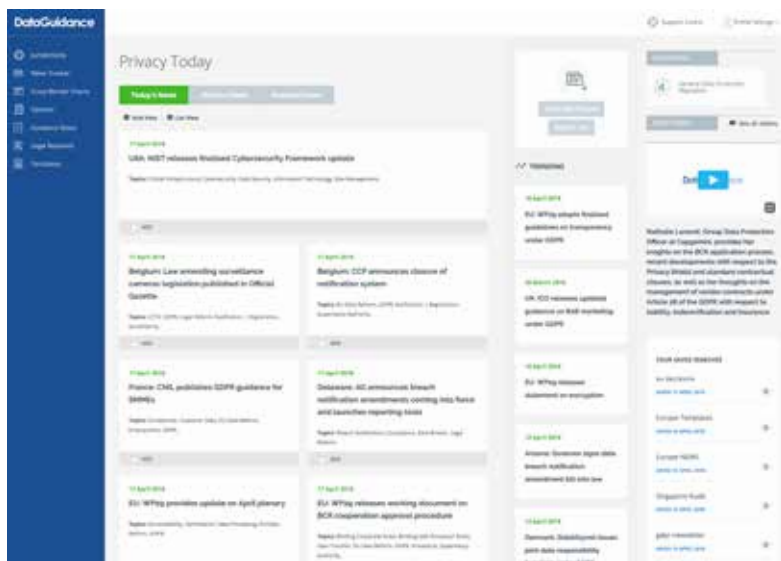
DataGuidance

Jurisdictions
News Ticker
Cross Border Charts
Opinions
Guidance Notes
Legal Research
Templates

Support Centre
Profile Settings

Privacy Today

Today's News
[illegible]
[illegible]

Grid View
List View

11 April 2018
USA: NIST releases finalised Cybersecurity Framework update
Topics: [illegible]

11 April 2018
Belgium: Law amending surveillance cameras legislation published in Official Gazette
Topics: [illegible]

11 April 2018
Belgium: CCP announces closure of notification system
Topics: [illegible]

11 April 2018
France: CNIL publishes GDPR guidance for SMMEs
Topics: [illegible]

11 April 2018
Delaware: AG announces breach notification amendments coming into force and launches reporting tools
Topics: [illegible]

11 April 2018
EU: WP29 provides update on April plenary
Topics: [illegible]

11 April 2018
EU: WP29 releases working document on BCR cooperation approval procedure
Topics: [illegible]

Timeline

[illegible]
EU: WP29 adopts finalised guidelines on transparency under GDPR

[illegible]
UK: ICO releases updated guidance on B2B marketing under GDPR

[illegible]
EU: WP29 releases statement on encryption

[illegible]
Arizona: Governor signs data breach notification amendment bill into law

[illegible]
Denmark: Datatilsynet issues joint data responsibility

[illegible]
General Data Protection Regulation

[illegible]
See all videos

Nathalie Laneret, Group Data Protection Officer at Capgemini, provides her insights on the BCR application process, recent developments with respect to the Privacy Shield and standard contractual clauses, as well as her thoughts on the management of vendor contracts under Article 28 of the GDPR with respect to liability, indemnification and insurance

YOUR SAVED SEARCHES
EU DECISION
Europe Templates
Europe NDPA
Singapore Rules
gdpr newsletter